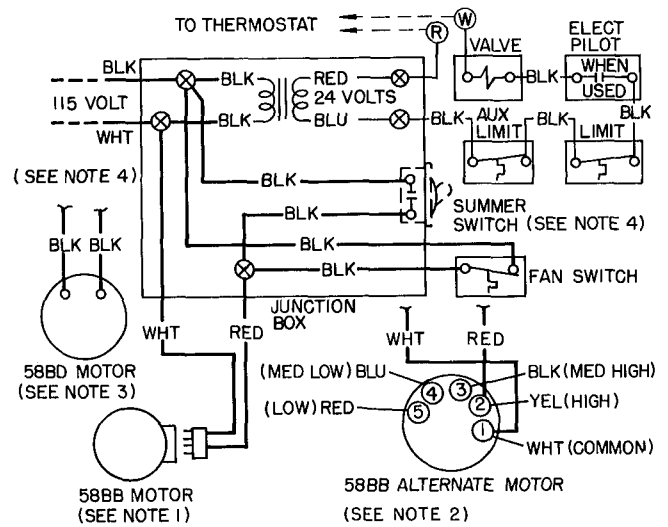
TO THERMOSTAT

W

R

VALVE

ELECT PILOT WHEN USED

BLK

115 VOLT

WHT

BLK

RED

24 VOLTS

BLK

BLU

BLK

AUX LIMIT

BLK

LIMIT

BLK

(SEE NOTE 4)

BLK

SUMMER SWITCH (SEE NOTE 4)

BLK

BLK BLK

BLK

BLK

FAN SWITCH

JUNCTION BOX

58BD MOTOR (SEE NOTE 3)

WHT

RED

WHT

RED

(MED LOW) BLU

4

3

BLK (MED HIGH)

(LOW) RED

5

2

YEL (HIGH)

1

WHT (COMMON)

58BB MOTOR (SEE NOTE 1)

58BB ALTERNATE MOTOR

(SEE NOTE 2)